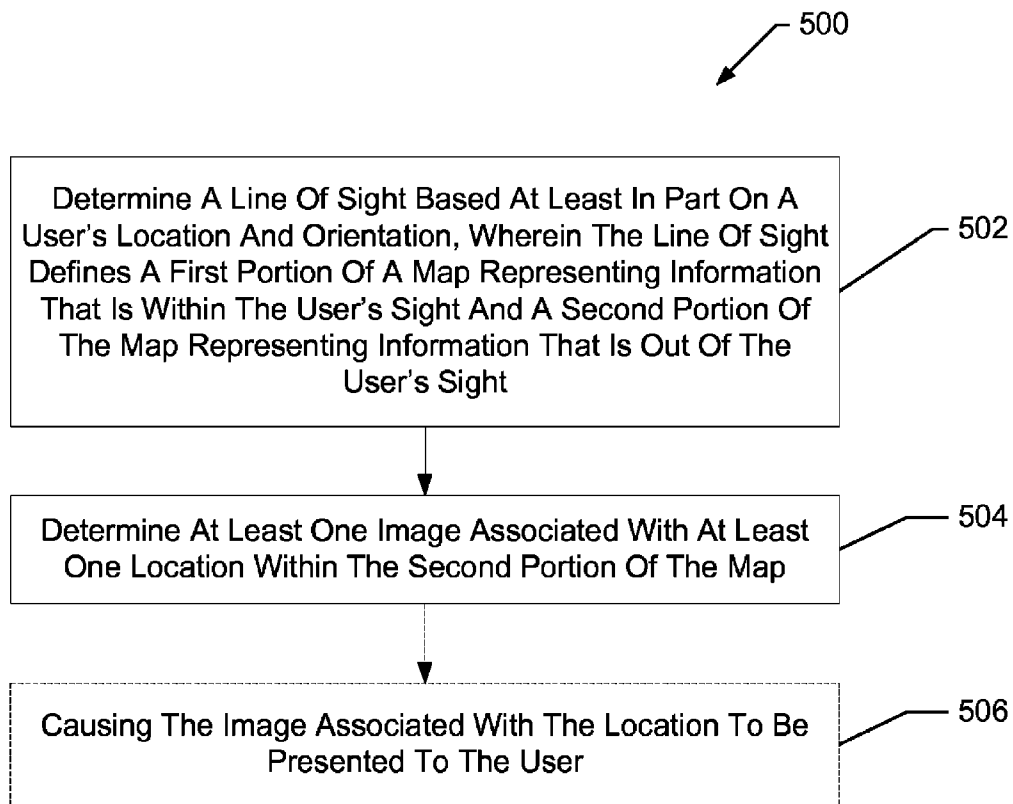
500

Determine A Line Of Sight Based At Least In Part On A User's Location And Orientation, Wherein The Line Of Sight Defines A First Portion Of A Map Representing Information That Is Within The User's Sight And A Second Portion Of The Map Representing Information That Is Out Of The User's Sight

502

Determine At Least One Image Associated With At Least One Location Within The Second Portion Of The Map

504

Causing The Image Associated With The Location To Be Presented To The User

506